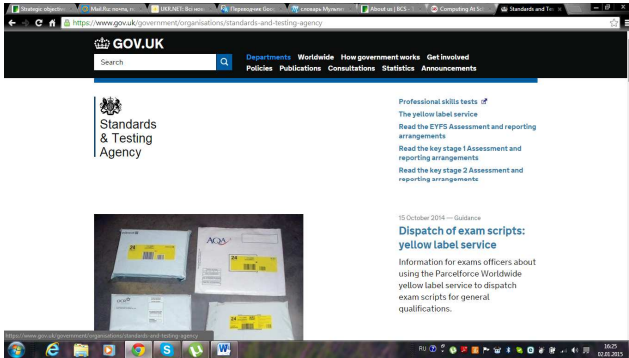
Strategic objective | Mail.Ru: почта, п | UKR.NET: Всі нов | Переводчик Goo | словарь Мульти | About us | BCS – | Computing At Sc | Standards and Te

https://www.gov.uk/government/organisations/standards-and-testing-agency

GOV.UK

Search

Departments Worldwide How government works Get involved
Policies Publications Consultations Statistics Announcements

Standards & Testing Agency

Professional skills tests
The yellow label service
Read the EYFS Assessment and reporting arrangements
Read the key stage 1 Assessment and reporting arrangements
Read the key stage 2 Assessment and reporting arrangements

AQA

24

15 October 2014 — Guidance

Dispatch of exam scripts: yellow label service

Information for exams officers about using the Parcelforce Worldwide yellow label service to dispatch exam scripts for general qualifications.

https://www.gov.uk/government/organisations/standards-and-testing-agency

RU 16:25 02.05.2015